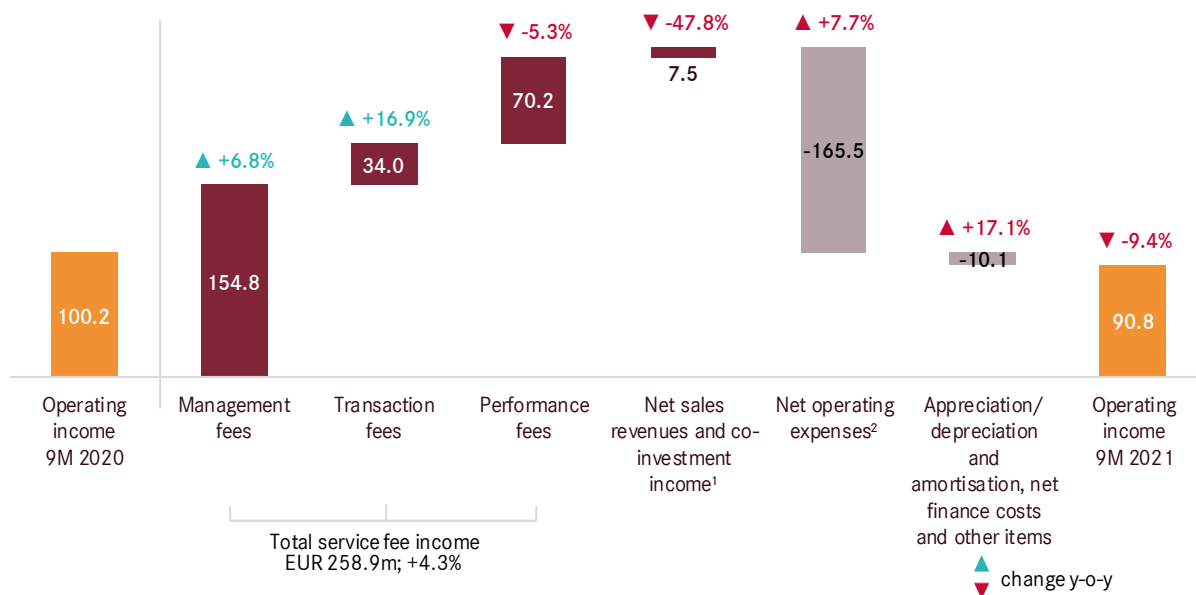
▼ -5.3%

▼ -47.8%

▲ +7.7%

▲ +16.9%

▲ +6.8%

70.2

7.5

-165.5

34.0

▲ +17.1%

▼ -9.4%

154.8

-10.1

100.2

90.8

Operating income 9M 2020

Management fees

Transaction fees

Performance fees

Net sales revenues and co-investment income$^1$

Net operating expenses$^2$

Appreciation/ depreciation and amortisation, net finance costs and other items

Operating income 9M 2021

Total service fee income EUR 258.9m; +4.3%

▲ ▼ change y-o-y